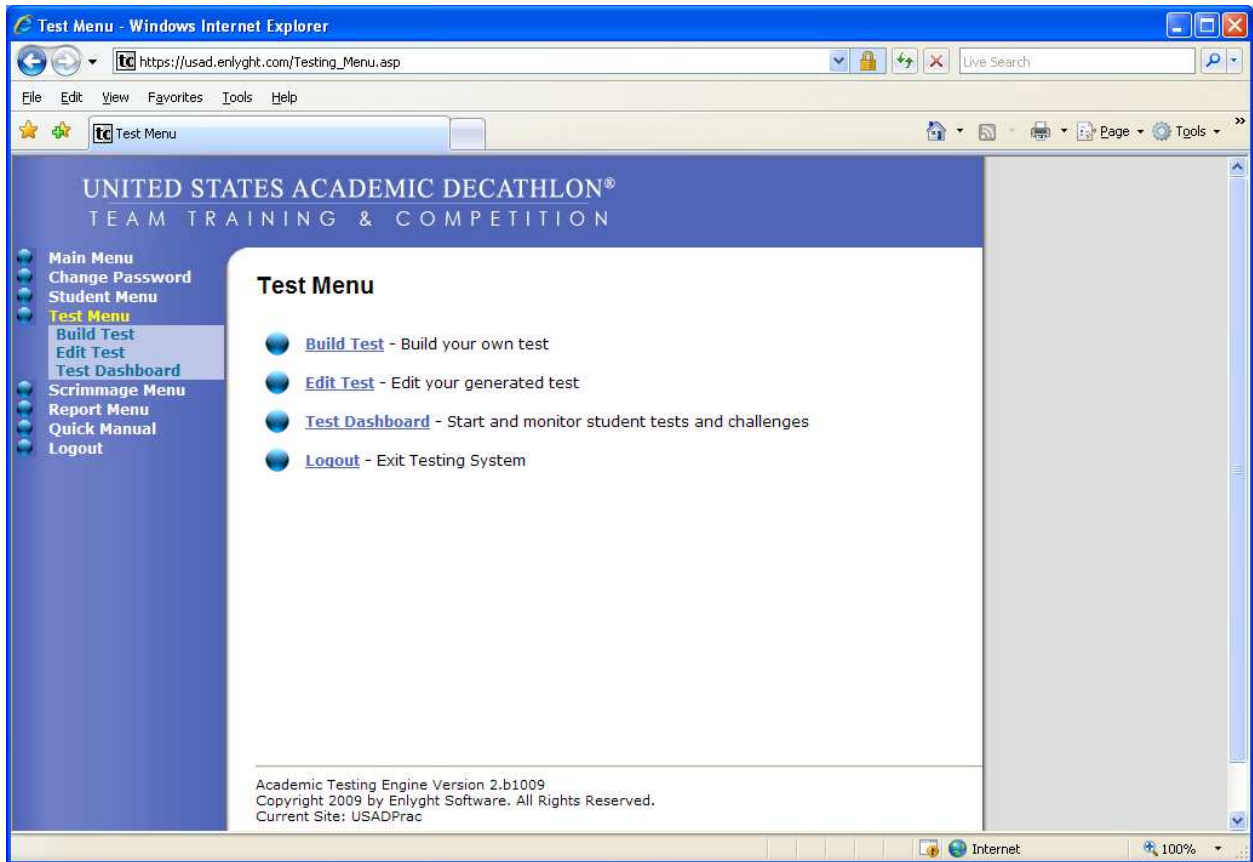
Test Menu - Windows Internet Explorer

https://usad.enlyght.com/Testing_Menu.asp

Live Search

File Edit View Favorites Tools Help

Test Menu

Page Tools

UNITED STATES ACADEMIC DECATHLON®
TEAM TRAINING & COMPETITION

Main Menu
Change Password
Student Menu
Test Menu
Build Test
Edit Test
Test Dashboard
Scrimmage Menu
Report Menu
Quick Manual
Logout

Test Menu

Build Test - Build your own test

Edit Test - Edit your generated test

Test Dashboard - Start and monitor student tests and challenges

Logout - Exit Testing System

Academic Testing Engine Version 2.b1009
Copyright 2009 by Enlyght Software. All Rights Reserved.
Current Site: USADPrac

Internet

100%